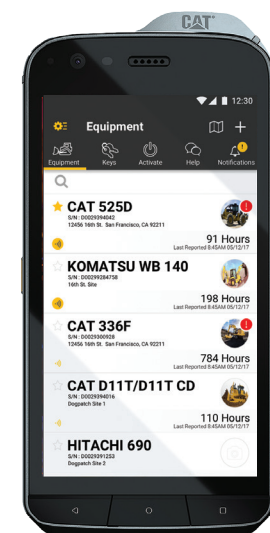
CAT

12:30

Equipment

Equipment Keys Activate Help Notifications

CAT 525D
S/N: D0029394042
12456 16th St. San Francisco, CA 92211
91 Hours
Last Reported 8:45AM 05/12/17

KOMATSU WB 140
S/N: D0029284758
16th St. Site
198 Hours
Last Reported 8:45AM 05/12/17

CAT 336F
S/N: D0029300928
12456 16th St. San Francisco, CA 92211
784 Hours
Last Reported 8:45AM 05/12/17

CAT D11T/D11T CD
S/N: D0029394016
Dogpatch Site 1
110 Hours
Last Reported 8:45AM 05/12/17

HITACHI 690
S/N: D0029391253
Dogpatch Site 2